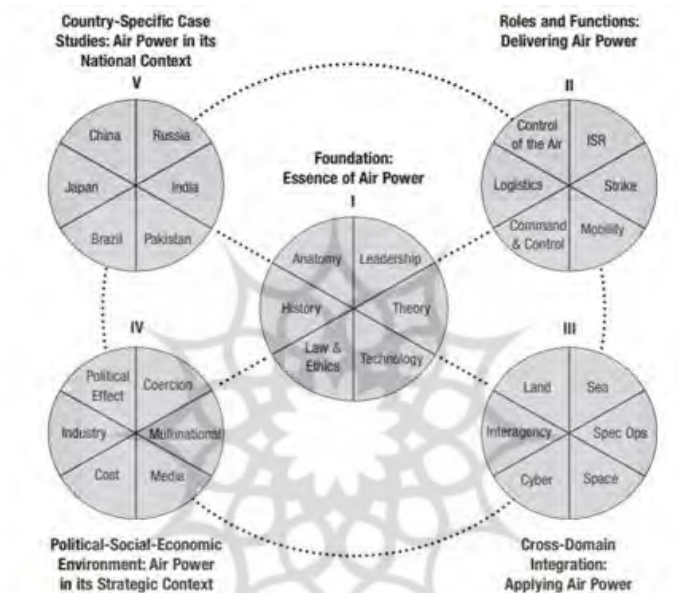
Country-Specific Case Studies: Air Power in its National Context

V

China

Russia

Japan

India

Brazil

Pakistan

Roles and Functions: Delivering Air Power

II

Control of the Air

ISR

Logistics

Strike

Command & Control

Mobility

Foundation: Essence of Air Power

I

Anatomy

Leadership

History

Theory

Law & Ethics

Technology

IV

Political Effect

Coercion

Industry

Multinational

Cost

Media

III

Land

Sea

Interagency

Spec Ops

Cyber

Space

Political-Social-Economic Environment: Air Power in its Strategic Context

Cross-Domain Integration: Applying Air Power